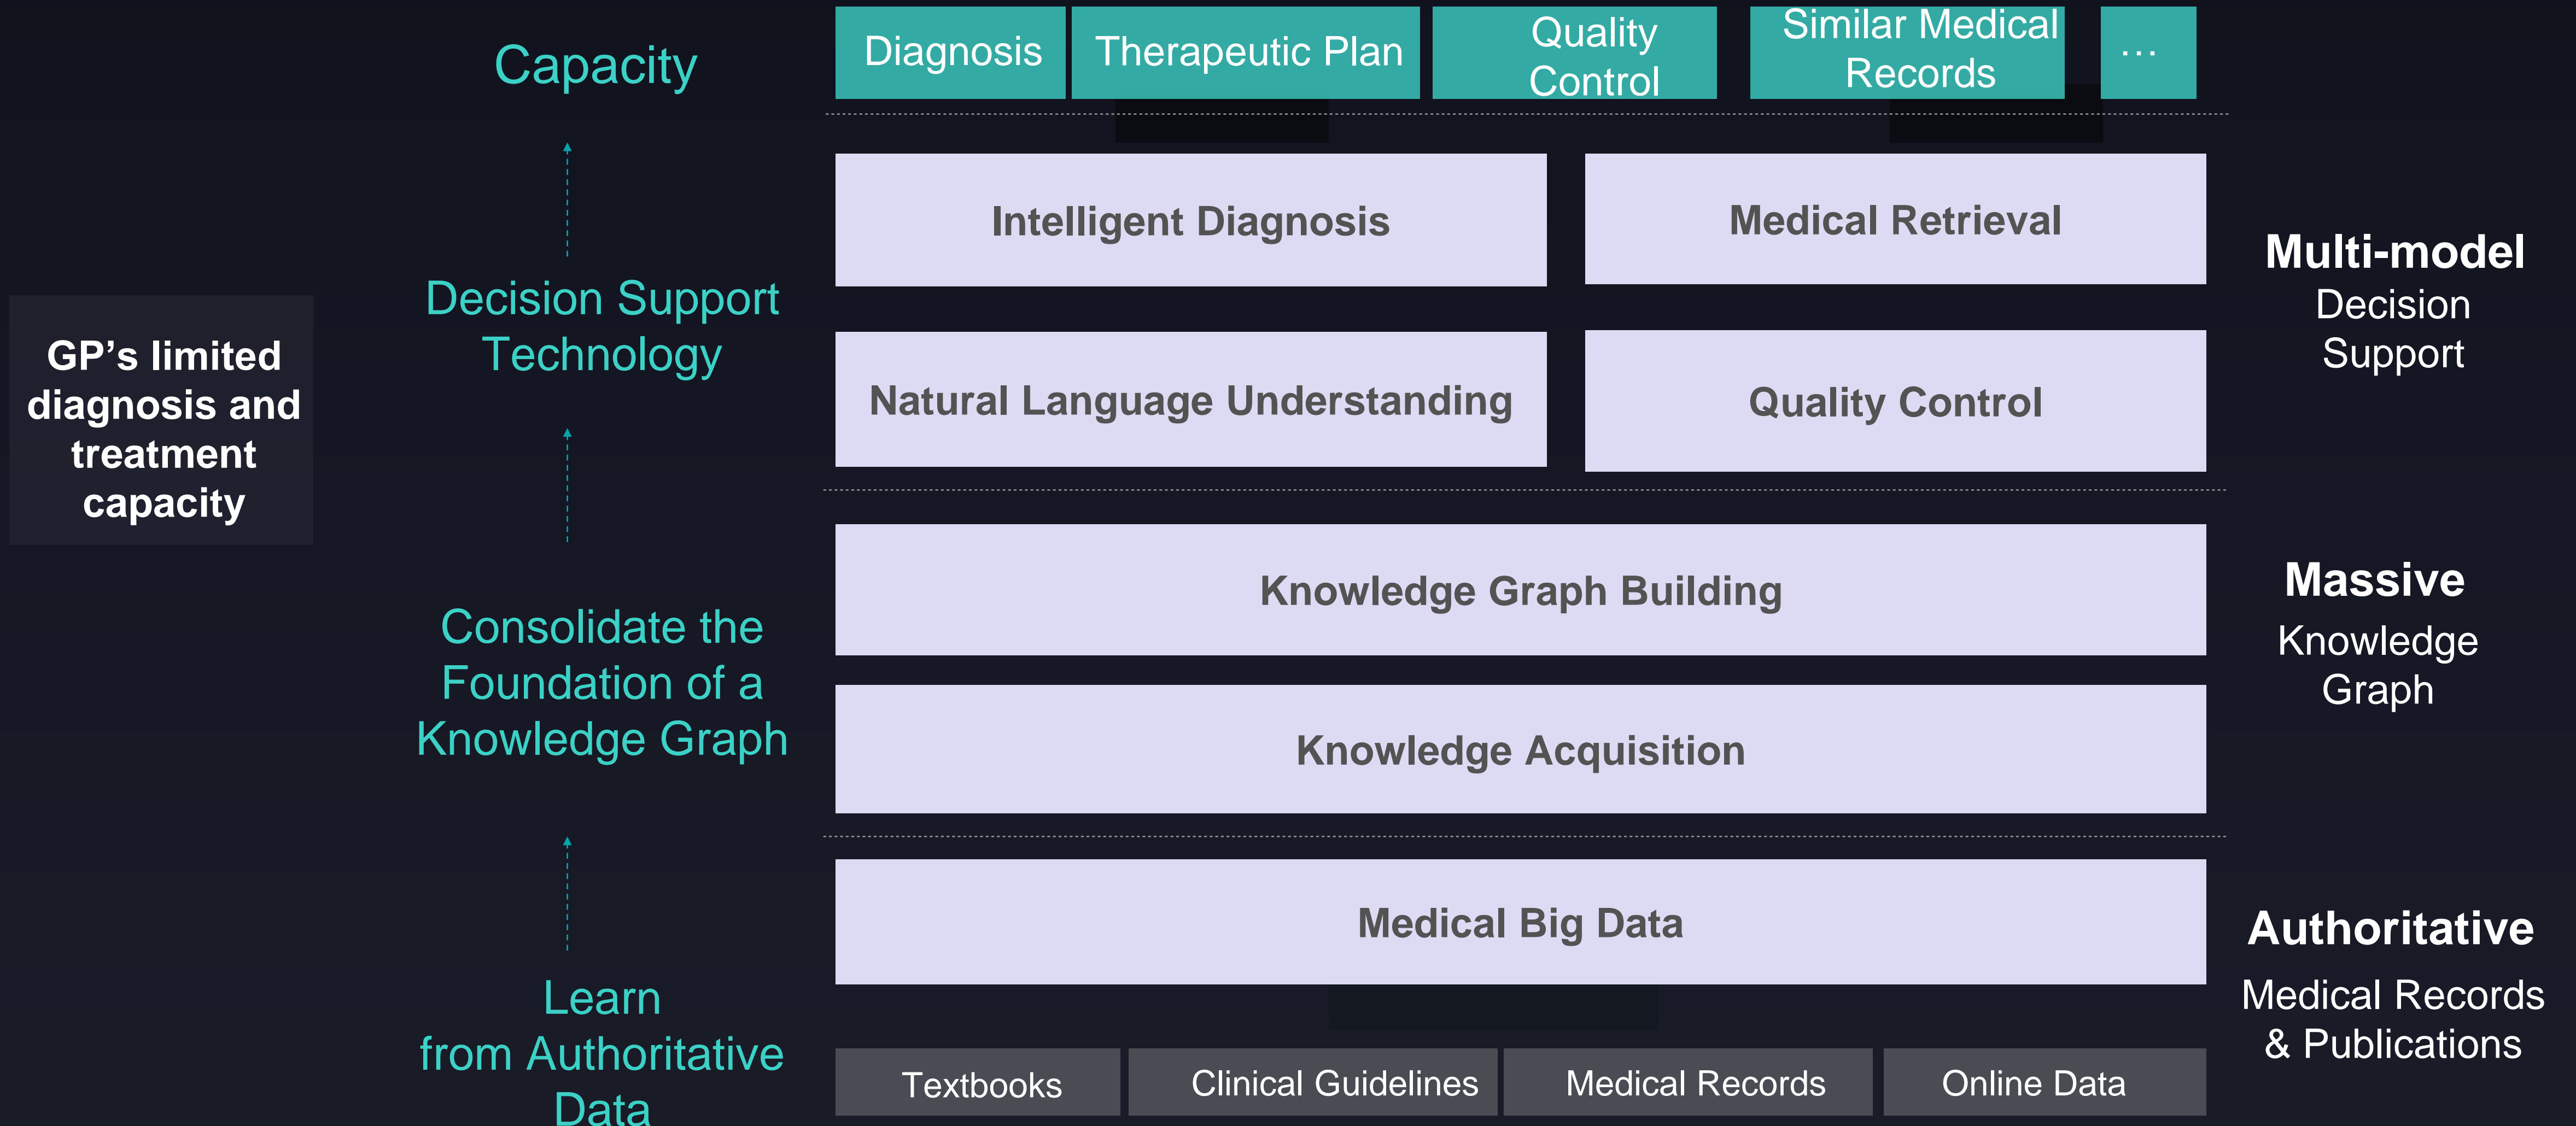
GP’s limited diagnosis and treatment capacity

Capacity

Decision Support Technology

Consolidate the Foundation of a Knowledge Graph

Learn from Authoritative Data

Diagnosis | Therapeutic Plan | Quality Control | Similar Medical Records | …

Intelligent Diagnosis

Medical Retrieval

Natural Language Understanding

Quality Control

Knowledge Graph Building

Knowledge Acquisition

Medical Big Data

Textbooks | Clinical Guidelines | Medical Records | Online Data

Multi-model
Decision Support

Massive
Knowledge Graph

Authoritative
Medical Records & Publications